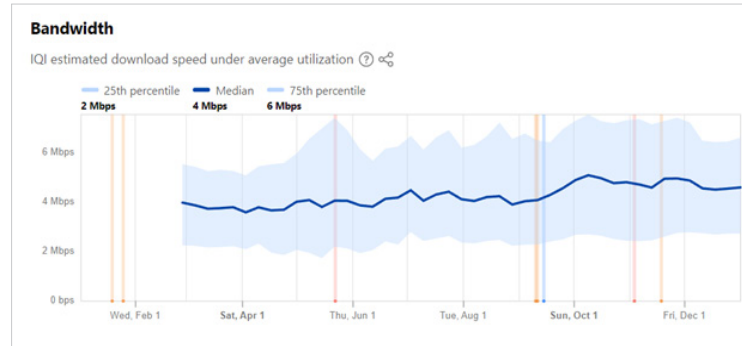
Bandwidth

IQI estimated download speed under average utilization ?

25th percentile
2 Mbps

Median
4 Mbps

75th percentile
6 Mbps

6 Mbps
4 Mbps
2 Mbps
0 bps

Wed, Feb 1
Sat, Apr 1
Thu, Jun 1
Tue, Aug 1
Sun, Oct 1
Fri, Dec 1